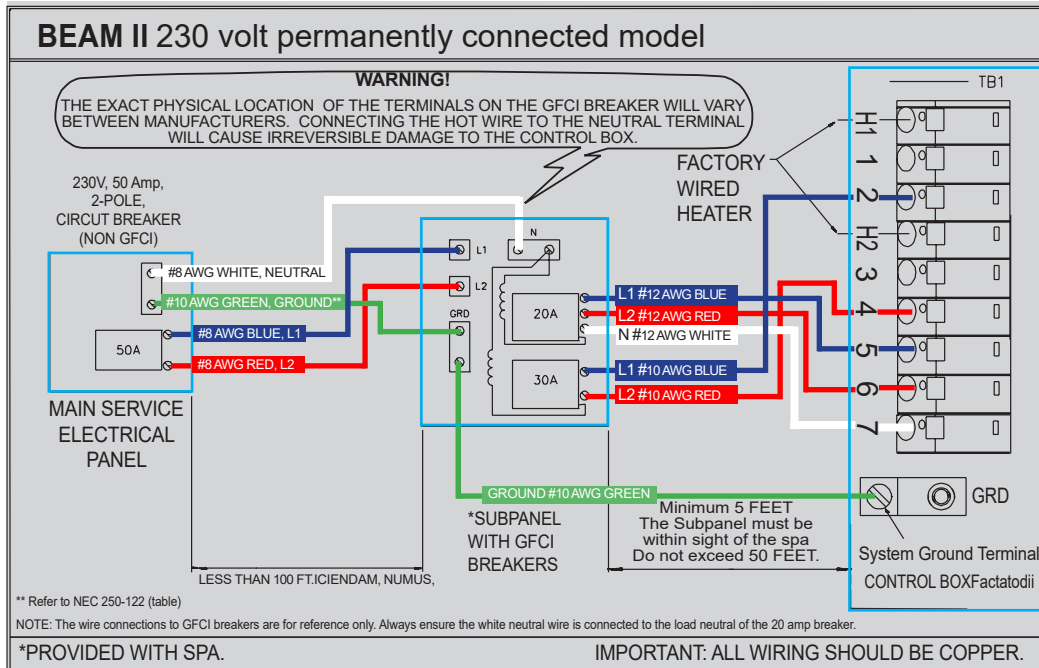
BEAM II 230 volt permanently connected model

WARNING!
THE EXACT PHYSICAL LOCATION OF THE TERMINALS ON THE GFCI BREAKER WILL VARY BETWEEN MANUFACTURERS. CONNECTING THE HOT WIRE TO THE NEUTRAL TERMINAL WILL CAUSE IRREVERSIBLE DAMAGE TO THE CONTROL BOX.

TB1

H1
1
2
H2
3
4
5
6
7

FACTORY WIRED HEATER

230V, 50 Amp, 2-POLE, CIRCUT BREAKER (NON GFCI)

#8 AWG WHITE, NEUTRAL
#10 AWG GREEN, GROUND**
#8 AWG BLUE, L1
#8 AWG RED, L2

50A

L1
L2
N
GRD
20A
30A

L1 #12 AWG BLUE
L2 #12 AWG RED
N #12 AWG WHITE
L1 #10 AWG BLUE
L2 #10 AWG RED

MAIN SERVICE ELECTRICAL PANEL

GROUND #10 AWG GREEN

GRD

Minimum 5 FEET
The Subpanel must be within sight of the spa
Do not exceed 50 FEET.

*SUBPANEL WITH GFCI BREAKERS

System Ground Terminal
CONTROL BOXFactatodii

LESS THAN 100 FT.ICIENDAM, NUMUS,

** Refer to NEC 250-122 (table)

NOTE: The wire connections to GFCI breakers are for reference only. Always ensure the white neutral wire is connected to the load neutral of the 20 amp breaker.

*PROVIDED WITH SPA.
IMPORTANT: ALL WIRING SHOULD BE COPPER.